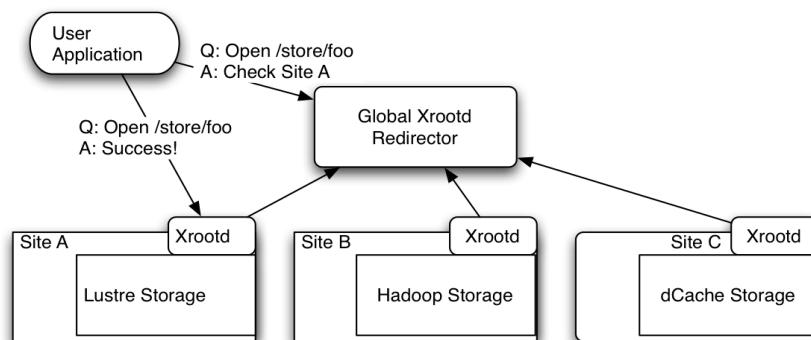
User Application

Q: Open /store/foo
A: Check Site A

Global Xrootd Redirector

Q: Open /store/foo
A: Success!

Site A
Xrootd
Lustre Storage

Site B
Xrootd
Hadoop Storage

Site C
Xrootd
dCache Storage